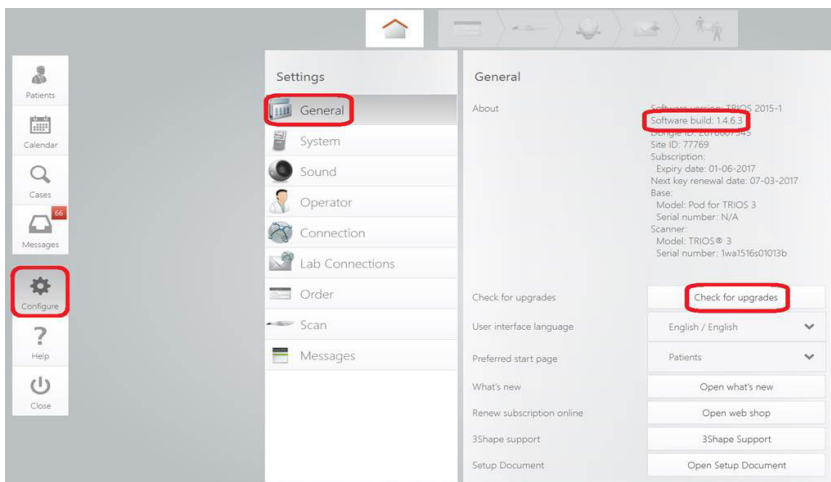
Patients
Calendar
Cases
66
Messages
Configure
Help
Close

Settings
General
System
Sound
Operator
Connection
Lab Connections
Order
Scan
Messages

General

About
Software version: TRIOS 2015-1
Software build: 1.4.6.3
Dongle ID: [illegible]
Site ID: 77769
Subscription:
Expiry date: 01-06-2017
Next key renewal date: 07-03-2017
Base:
Model: Pod for TRIOS 3
Serial number: N/A
Scanner:
Model: TRIOS® 3
Serial number: 1wa1516s01013b

Check for upgrades | Check for upgrades
User interface language | English / English
Preferred start page | Patients
What's new | Open what's new
Renew subscription online | Open web shop
3Shape support | 3Shape Support
Setup Document | Open Setup Document